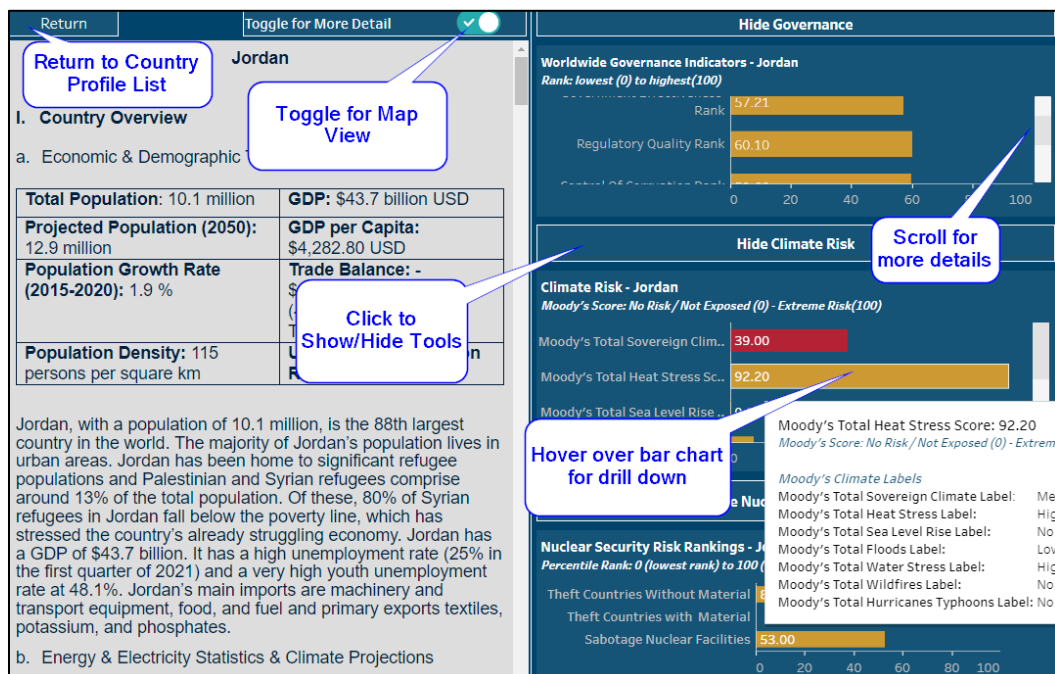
Return

Toggle for More Detail

Return to Country Profile List

Jordan

Toggle for Map View

I. Country Overview

a. Economic & Demographic T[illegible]

| Total Population: 10.1 million | GDP: $43.7 billion USD |
|---|---|
| Projected Population (2050): 12.9 million | GDP per Capita: $4,282.80 USD |
| Population Growth Rate (2015-2020): 1.9 % | Trade Balance: - $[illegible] ([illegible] T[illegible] |
| Population Density: 115 persons per square km | U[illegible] R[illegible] |

Click to Show/Hide Tools

Jordan, with a population of 10.1 million, is the 88th largest country in the world. The majority of Jordan's population lives in urban areas. Jordan has been home to significant refugee populations and Palestinian and Syrian refugees comprise around 13% of the total population. Of these, 80% of Syrian refugees in Jordan fall below the poverty line, which has stressed the country's already struggling economy. Jordan has a GDP of $43.7 billion. It has a high unemployment rate (25% in the first quarter of 2021) and a very high youth unemployment rate at 48.1%. Jordan's main imports are machinery and transport equipment, food, and fuel and primary exports textiles, potassium, and phosphates.

b. Energy & Electricity Statistics & Climate Projections

Hide Governance

Worldwide Governance Indicators - Jordan
Rank: lowest (0) to highest(100)

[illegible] Rank 57.21
Regulatory Quality Rank 60.10
Control Of Corruption Rank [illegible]

0 20 40 60 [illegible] 100

Scroll for more details

Hide Climate Risk

Climate Risk - Jordan
Moody's Score: No Risk / Not Exposed (0) - Extreme Risk(100)

Moody's Total Sovereign Clim.. 39.00
Moody's Total Heat Stress Sc.. 92.20
Moody's Total Sea Level Rise .. 0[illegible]

Hover over bar chart for drill down

Moody's Total Heat Stress Score: 92.20
Moody's Score: No Risk / Not Exposed (0) - Extrem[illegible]

Moody's Climate Labels
Moody's Total Sovereign Climate Label: Me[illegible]
Moody's Total Heat Stress Label: Hig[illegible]
Moody's Total Sea Level Rise Label: No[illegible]
Moody's Total Floods Label: Lov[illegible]
Moody's Total Water Stress Label: Hig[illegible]
Moody's Total Wildfires Label: No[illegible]
Moody's Total Hurricanes Typhoons Label: No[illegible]

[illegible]e Nuc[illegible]

Nuclear Security Risk Rankings - Jo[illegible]
Percentile Rank: 0 (lowest rank) to 100 ([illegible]

Theft Countries Without Material 8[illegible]
Theft Countries with Material
Sabotage Nuclear Facilities 53.00

0 20 40 60 80 100